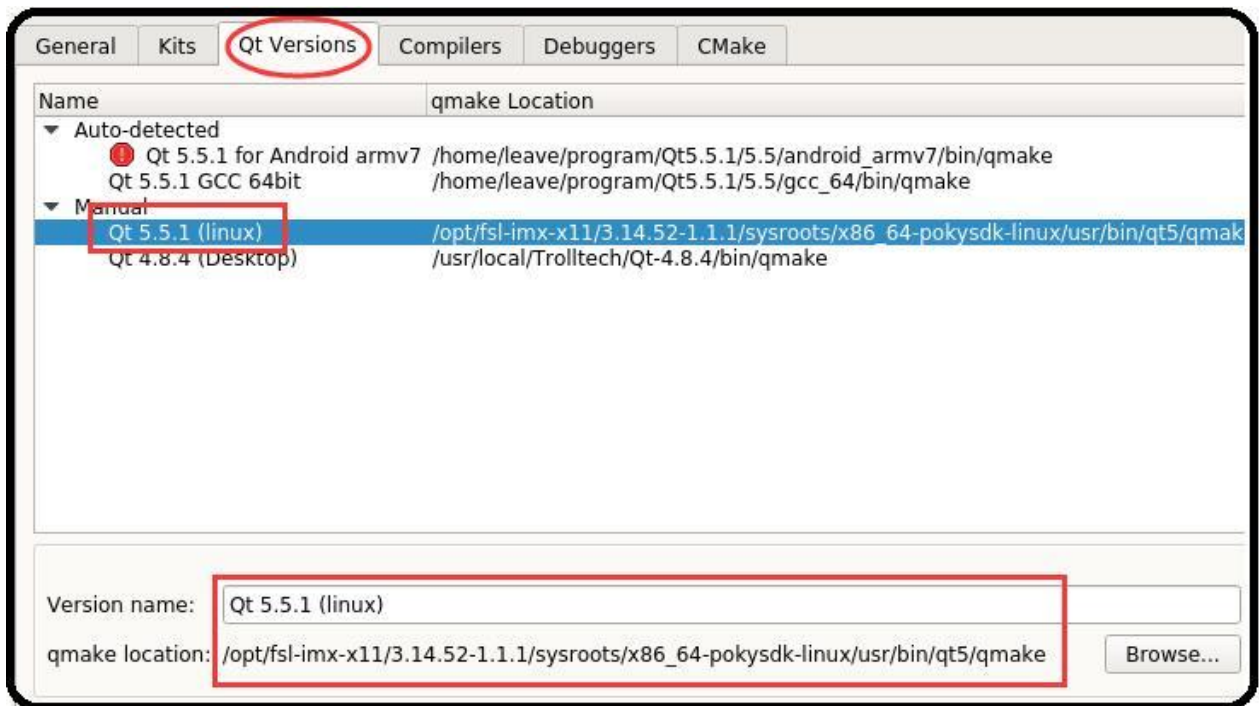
General Kits Qt Versions Compilers Debuggers CMake

| Name | qmake Location |
|---|---|
| Auto-detected | |
| Qt 5.5.1 for Android armv7 | /home/leave/program/Qt5.5.1/5.5/android_armv7/bin/qmake |
| Qt 5.5.1 GCC 64bit | /home/leave/program/Qt5.5.1/5.5/gcc_64/bin/qmake |
| Manual | |
| Qt 5.5.1 (linux) | /opt/fsl-imx-x11/3.14.52-1.1.1/sysroots/x86_64-pokysdk-linux/usr/bin/qt5/qmak |
| Qt 4.8.4 (Desktop) | /usr/local/Trolltech/Qt-4.8.4/bin/qmake |

Version name: Qt 5.5.1 (linux)

qmake location: /opt/fsl-imx-x11/3.14.52-1.1.1/sysroots/x86_64-pokysdk-linux/usr/bin/qt5/qmake Browse...